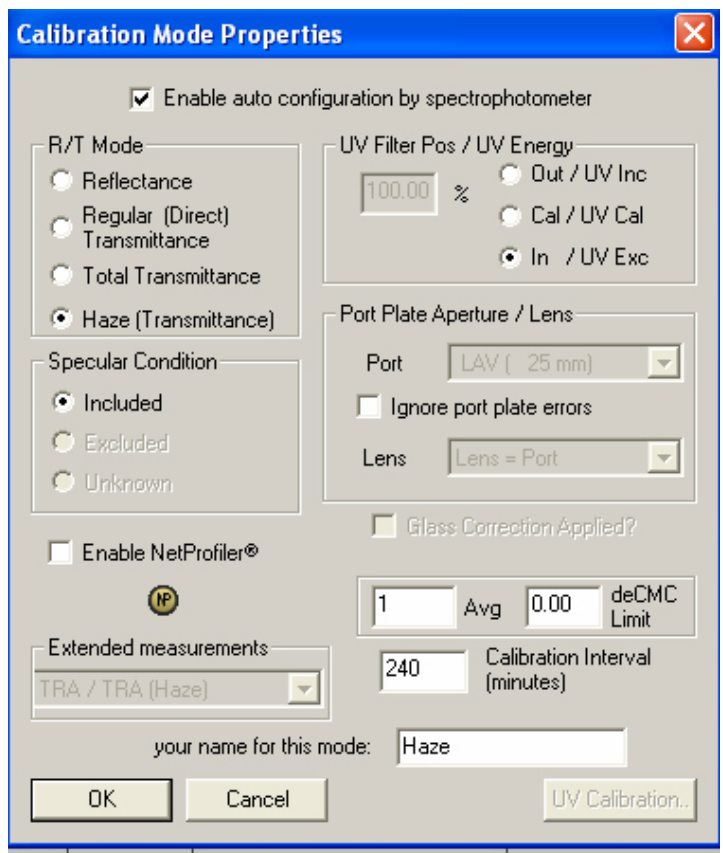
Calibration Mode Properties

Enable auto configuration by spectrophotometer

R/T Mode
Reflectance
Regular (Direct) Transmittance
Total Transmittance
Haze (Transmittance)

UV Filter Pos / UV Energy
100.00 %
Out / UV Inc
Cal / UV Cal
In / UV Exc

Port Plate Aperture / Lens
Port LAV ( 25 mm)
Ignore port plate errors
Lens Lens = Port

Specular Condition
Included
Excluded
Unknown

Glass Correction Applied?

Enable NetProfiler®

NP

1 Avg 0.00 deCMC Limit

Extended measurements
TRA / TRA (Haze)

240 Calibration Interval (minutes)

your name for this mode: Haze

OK
Cancel
UV Calibration..